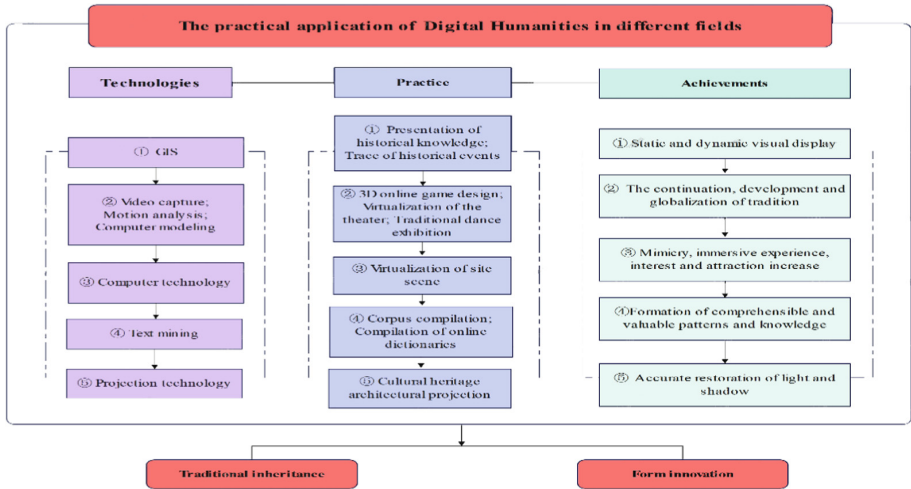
The practical application of Digital Humanities in different fields

Technologies

Practice

Achievements

① GIS

② Video capture; Motion analysis; Computer modeling

③ Computer technology

④ Text mining

⑤ Projection technology

① Presentation of historical knowledge; Trace of historical events

② 3D online game design; Virtualization of the theater; Traditional dance exhibition

③ Virtualization of site scene

④ Corpus compilation; Compilation of online dictionaries

⑤ Cultural heritage architectural projection

① Static and dynamic visual display

② The continuation, development and globalization of tradition

③ Mimicry, immersive experience, interest and attraction increase

④ Formation of comprehensible and valuable patterns and knowledge

⑤ Accurate restoration of light and shadow

Traditional inheritance

Form innovation